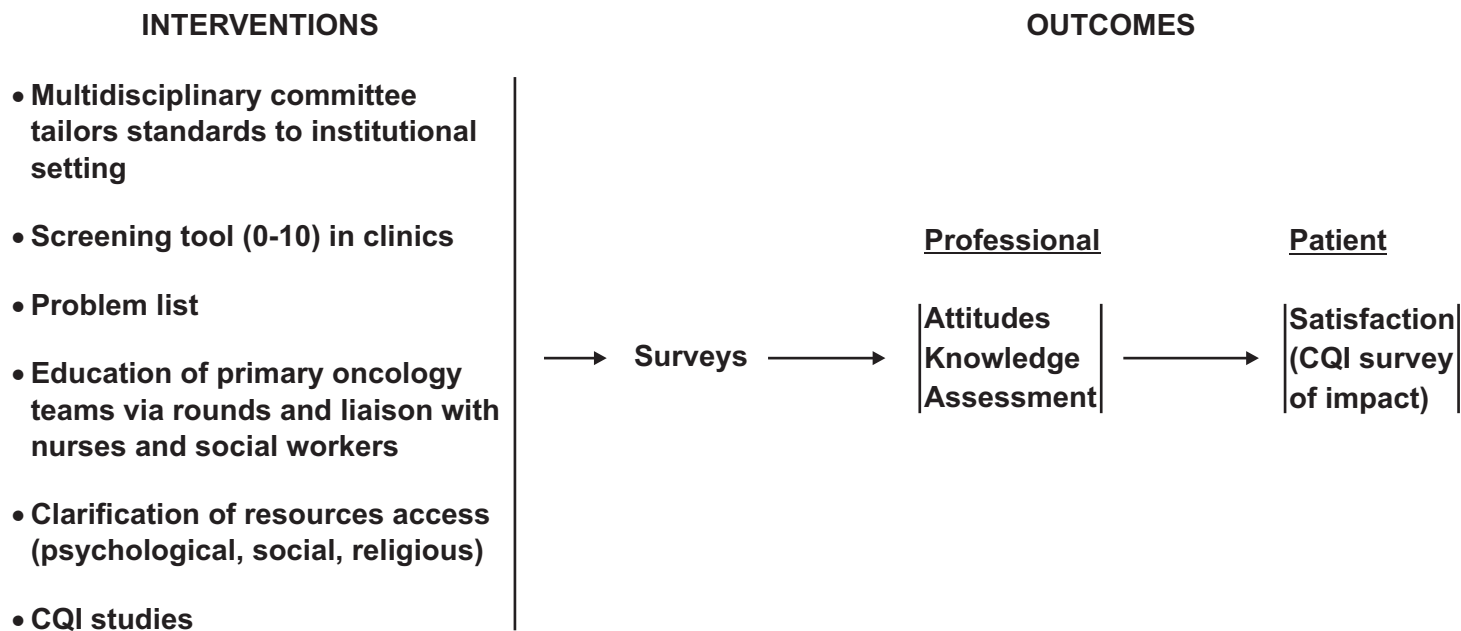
INTERVENTIONS

OUTCOMES

• Multidisciplinary committee tailors standards to institutional setting

• Screening tool (0-10) in clinics

• Problem list

• Education of primary oncology teams via rounds and liaison with nurses and social workers

• Clarification of resources access (psychological, social, religious)

• CQI studies

Surveys

Professional

Attitudes
Knowledge
Assessment

Patient

Satisfaction
(CQI survey of impact)